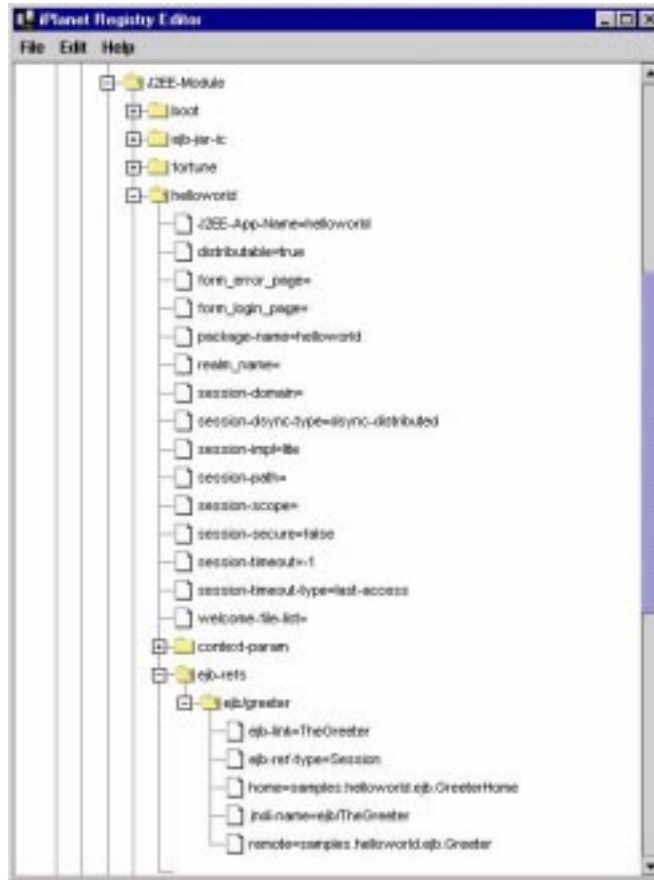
iPlanet Registry Editor

File Edit Help

J2EE-Module
boot
ejb-jar-ic
fortune
helloworld
J2EE-App-Name=helloworld
distributable=true
form_error_page=
form_login_page=
package-name=helloworld
realm_name=
session-domain=
session-dsync-type=dsync-distributed
session-impl=lite
session-path=
session-scope=
session-secure=false
session-timeout=-1
session-timeout-type=last-access
welcome-file-list=
context-param
ejb-refs
ejb/greeter
ejb-link=TheGreeter
ejb-ref-type=Session
home=samples.helloworld.ejb.GreeterHome
jndi-name=ejb/TheGreeter
remote=samples.helloworld.ejb.Greeter